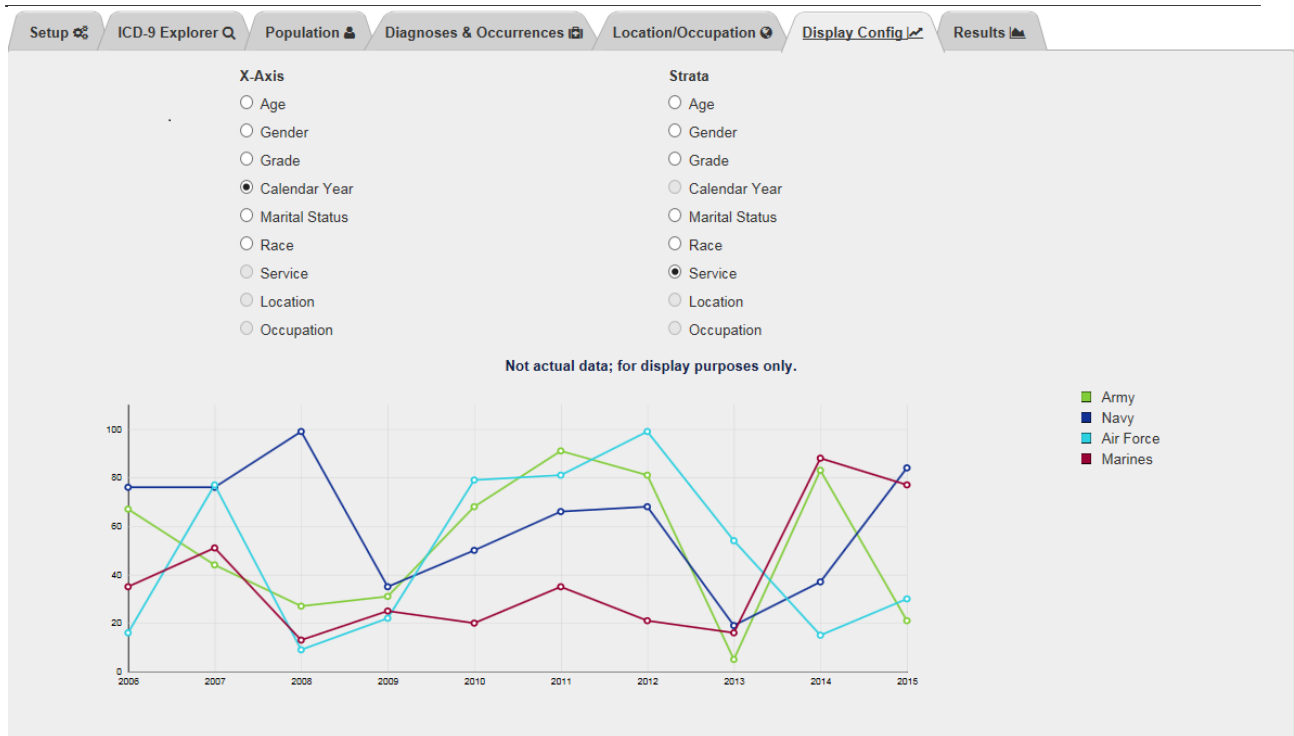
Setup | ICD-9 Explorer | Population | Diagnoses & Occurrences | Location/Occupation | Display Config | Results

X-Axis
Age
Gender
Grade
Calendar Year
Marital Status
Race
Service
Location
Occupation

Strata
Age
Gender
Grade
Calendar Year
Marital Status
Race
Service
Location
Occupation

Not actual data; for display purposes only.

Army
Navy
Air Force
Marines

100
80
60
40
20
0

2006 2007 2008 2009 2010 2011 2012 2013 2014 2015